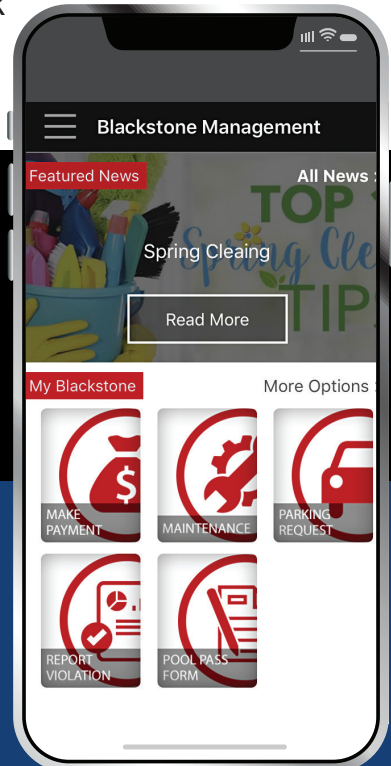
Blackstone Management

Featured News

All News

TOP

Spring Cle

TIP

Spring Cleaing

Read More

My Blackstone

More Options

MAKE PAYMENT

MAINTENANCE

PARKING REQUEST

REPORT VIOLATION

POOL PASS FORM